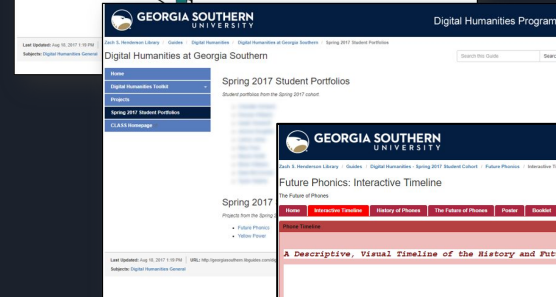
Last Updated: Aug 16, 2017 1:19 PM
Subjects: Digital Humanities General

GEORGIA SOUTHERN UNIVERSITY
Digital Humanities Program

Zach S. Henderson Library / Guides / Digital Humanities / Digital Humanities at Georgia Southern / Spring 2017 Student Portfolios

Digital Humanities at Georgia Southern

Search this Guide
Search

Home
Digital Humanities Toolkit
Projects
Spring 2017 Student Portfolios
CLASS Homepage

Spring 2017 Student Portfolios

Student portfolios from the Spring 2017 cohort

Spring 2017
Projects from the Spring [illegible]
Future Phonics
Yellow Power

Last Updated: Aug 16, 2017 1:19 PM | URL: http://georgiasouthern.libguides.com/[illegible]
Subjects: Digital Humanities General

GEORGIA SOUTHERN UNIVERSITY

Zach S. Henderson Library / Guides / Digital Humanities - Spring 2017 Student Cohort / Future Phonics / Interactive Ti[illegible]

Future Phonics: Interactive Timeline

The Future of Phones

Home
Interactive Timeline
History of Phones
The Future of Phones
Poster
Booklet

Phone Timeline

A Descriptive, Visual Timeline of the History and Fut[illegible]